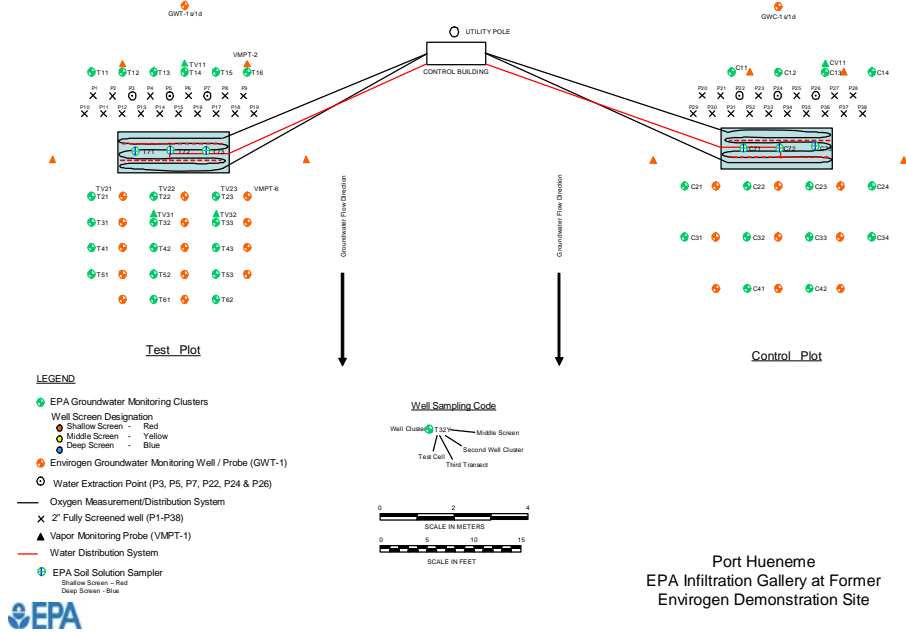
GWT-1 s/l/d

GWC-1 s/l/d

UTILITY POLE

CONTROL BUILDING

VMPT-2

TV11

T11 T12 T13 T14 T15 T16

P1 P2 P3 P4 P5 P6 P7 P8 P9

P10 P11 P12 P13 P14 P15 P16 P17 P18 P19

T71 T72 T73

TV21 TV22 TV23 VMPT-6

T21 T22 T23

TV31 TV32

T31 T32 T33

T41 T42 T43

T51 T52 T53

T61 T62

Test Plot

Groundwater Flow Direction

Groundwater Flow Direction

C11 CV11

C12 C13 C14

P20 P21 P22 P23 P24 P25 P26 P27 P28

P29 P30 P31 P32 P33 P34 P35 P36 P37 P38

C71 C72 C73

C21 C22 C23 C24

C31 C32 C33 C34

C41 C42

Control Plot

LEGEND

EPA Groundwater Monitoring Clusters

Well Screen Designation
Shallow Screen - Red
Middle Screen - Yellow
Deep Screen - Blue

Envirogen Groundwater Monitoring Well / Probe (GWT-1)

Water Extraction Point (P3, P5, P7, P22, P24 & P26)

Oxygen Measurement/Distribution System

2" Fully Screened well (P1-P38)

Vapor Monitoring Probe (VMPT-1)

Water Distribution System

EPA Soil Solution Sampler
Shallow Screen – Red
Deep Screen - Blue

Well Sampling Code

Well Cluster T32Y Middle Screen
Second Well Cluster
Test Cell
Third Transect

0 2 4
SCALE IN METERS

0 5 10 15
SCALE IN FEET

Port Hueneme
EPA Infiltration Gallery at Former
Envirogen Demonstration Site

EPA